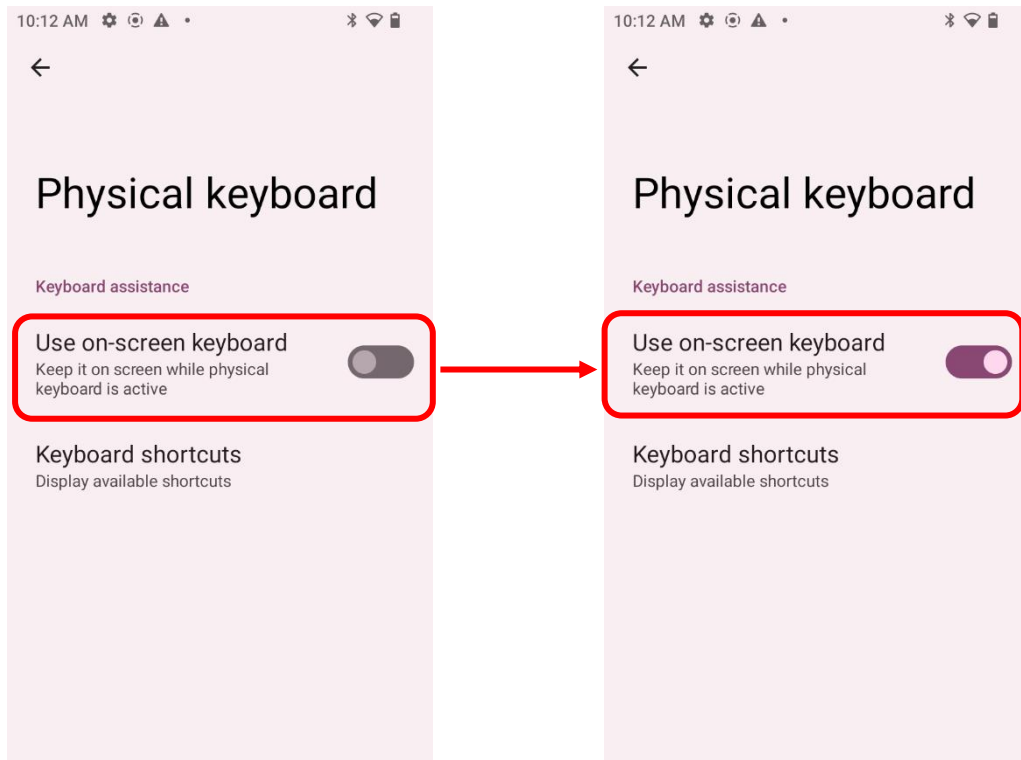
10:12 AM

Physical keyboard

Keyboard assistance

Use on-screen keyboard
Keep it on screen while physical keyboard is active

Keyboard shortcuts
Display available shortcuts

10:12 AM

Physical keyboard

Keyboard assistance

Use on-screen keyboard
Keep it on screen while physical keyboard is active

Keyboard shortcuts
Display available shortcuts